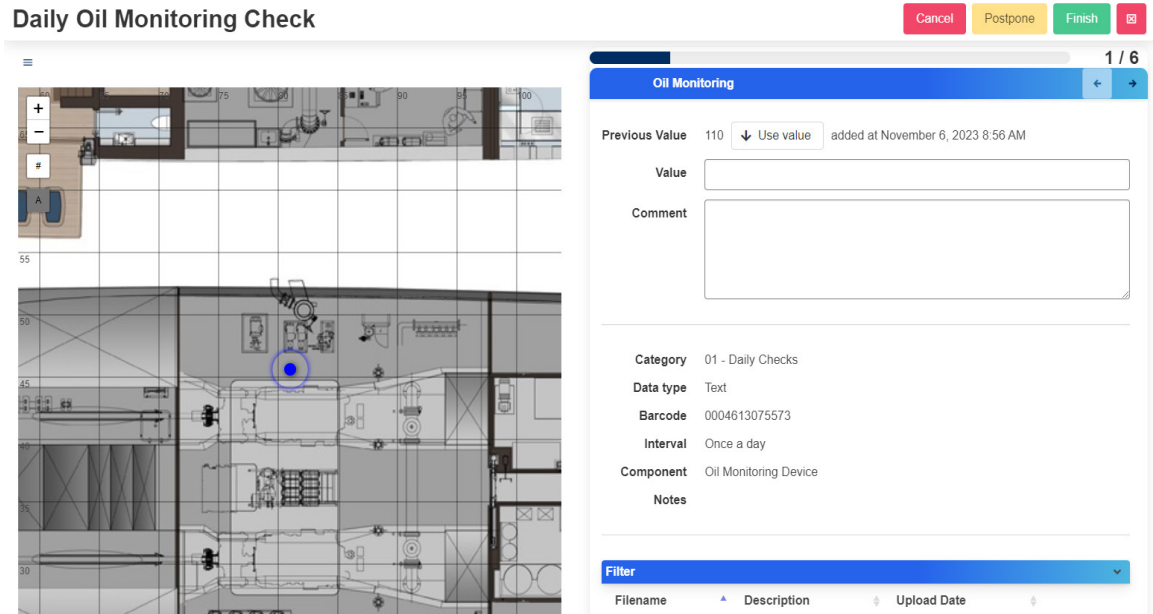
Daily Oil Monitoring Check

Cancel Postpone Finish ⊠

≡

+
−
#
A

75 80 90 100
55
50
45
40
35
30

1 / 6

Oil Monitoring

← →

Previous Value 110 ↓ Use value added at November 6, 2023 8:56 AM

Value

Comment

Category 01 - Daily Checks
Data type Text
Barcode 0004613075573
Interval Once a day
Component Oil Monitoring Device
Notes

Filter

| Filename | Description | Upload Date |
|---|---|---|